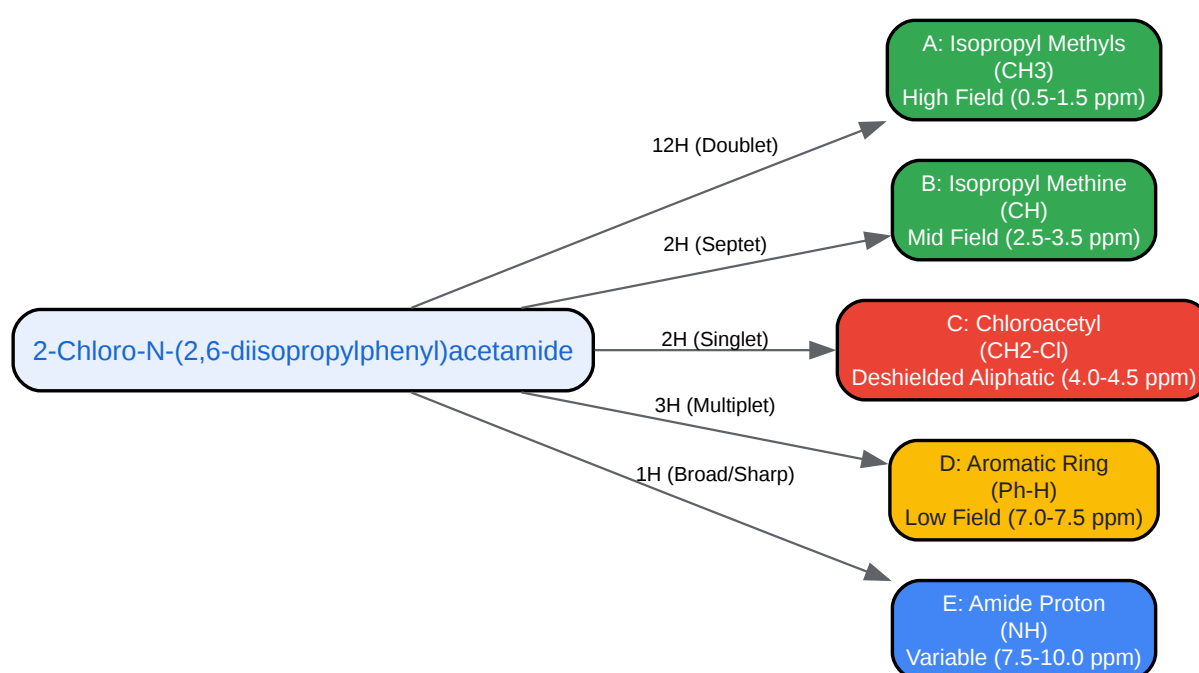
2-Chloro-N-(2,6-diisopropylphenyl)acetamide

12H (Doublet)

A: Isopropyl Methyls
(CH3)
High Field (0.5-1.5 ppm)

2H (Septet)

B: Isopropyl Methine
(CH)
Mid Field (2.5-3.5 ppm)

2H (Singlet)

C: Chloroacetyl
(CH2-Cl)
Deshielded Aliphatic (4.0-4.5 ppm)

3H (Multiplet)

D: Aromatic Ring
(Ph-H)
Low Field (7.0-7.5 ppm)

1H (Broad/Sharp)

E: Amide Proton
(NH)
Variable (7.5-10.0 ppm)